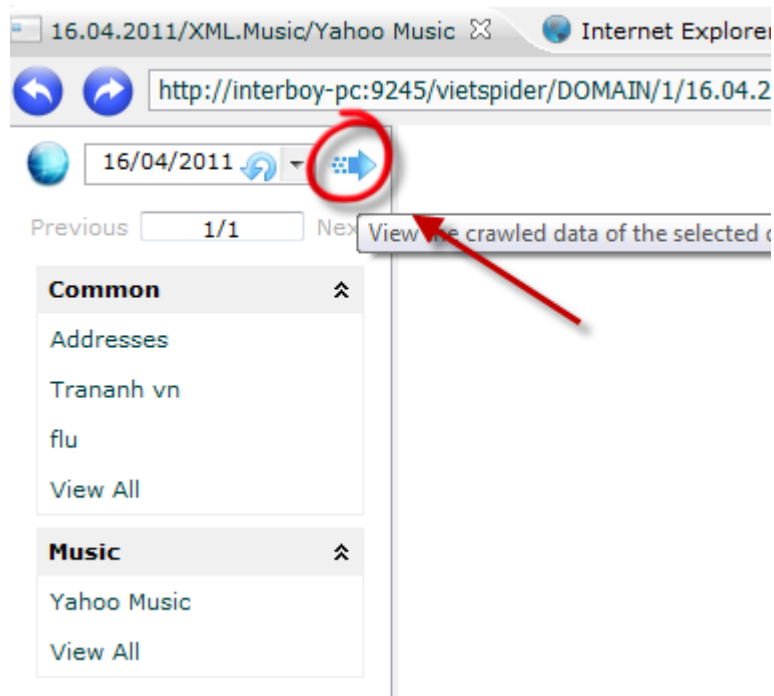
16.04.2011/XML.Music/Yahoo Music
Internet Explore

http://interboy-pc:9245/vietspider/DOMAIN/1/16.04.2

16/04/2011

Previous 1/1 Nex

View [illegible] crawled data of the selected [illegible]

Common

Addresses

Trananh vn

flu

View All

Music

Yahoo Music

View All